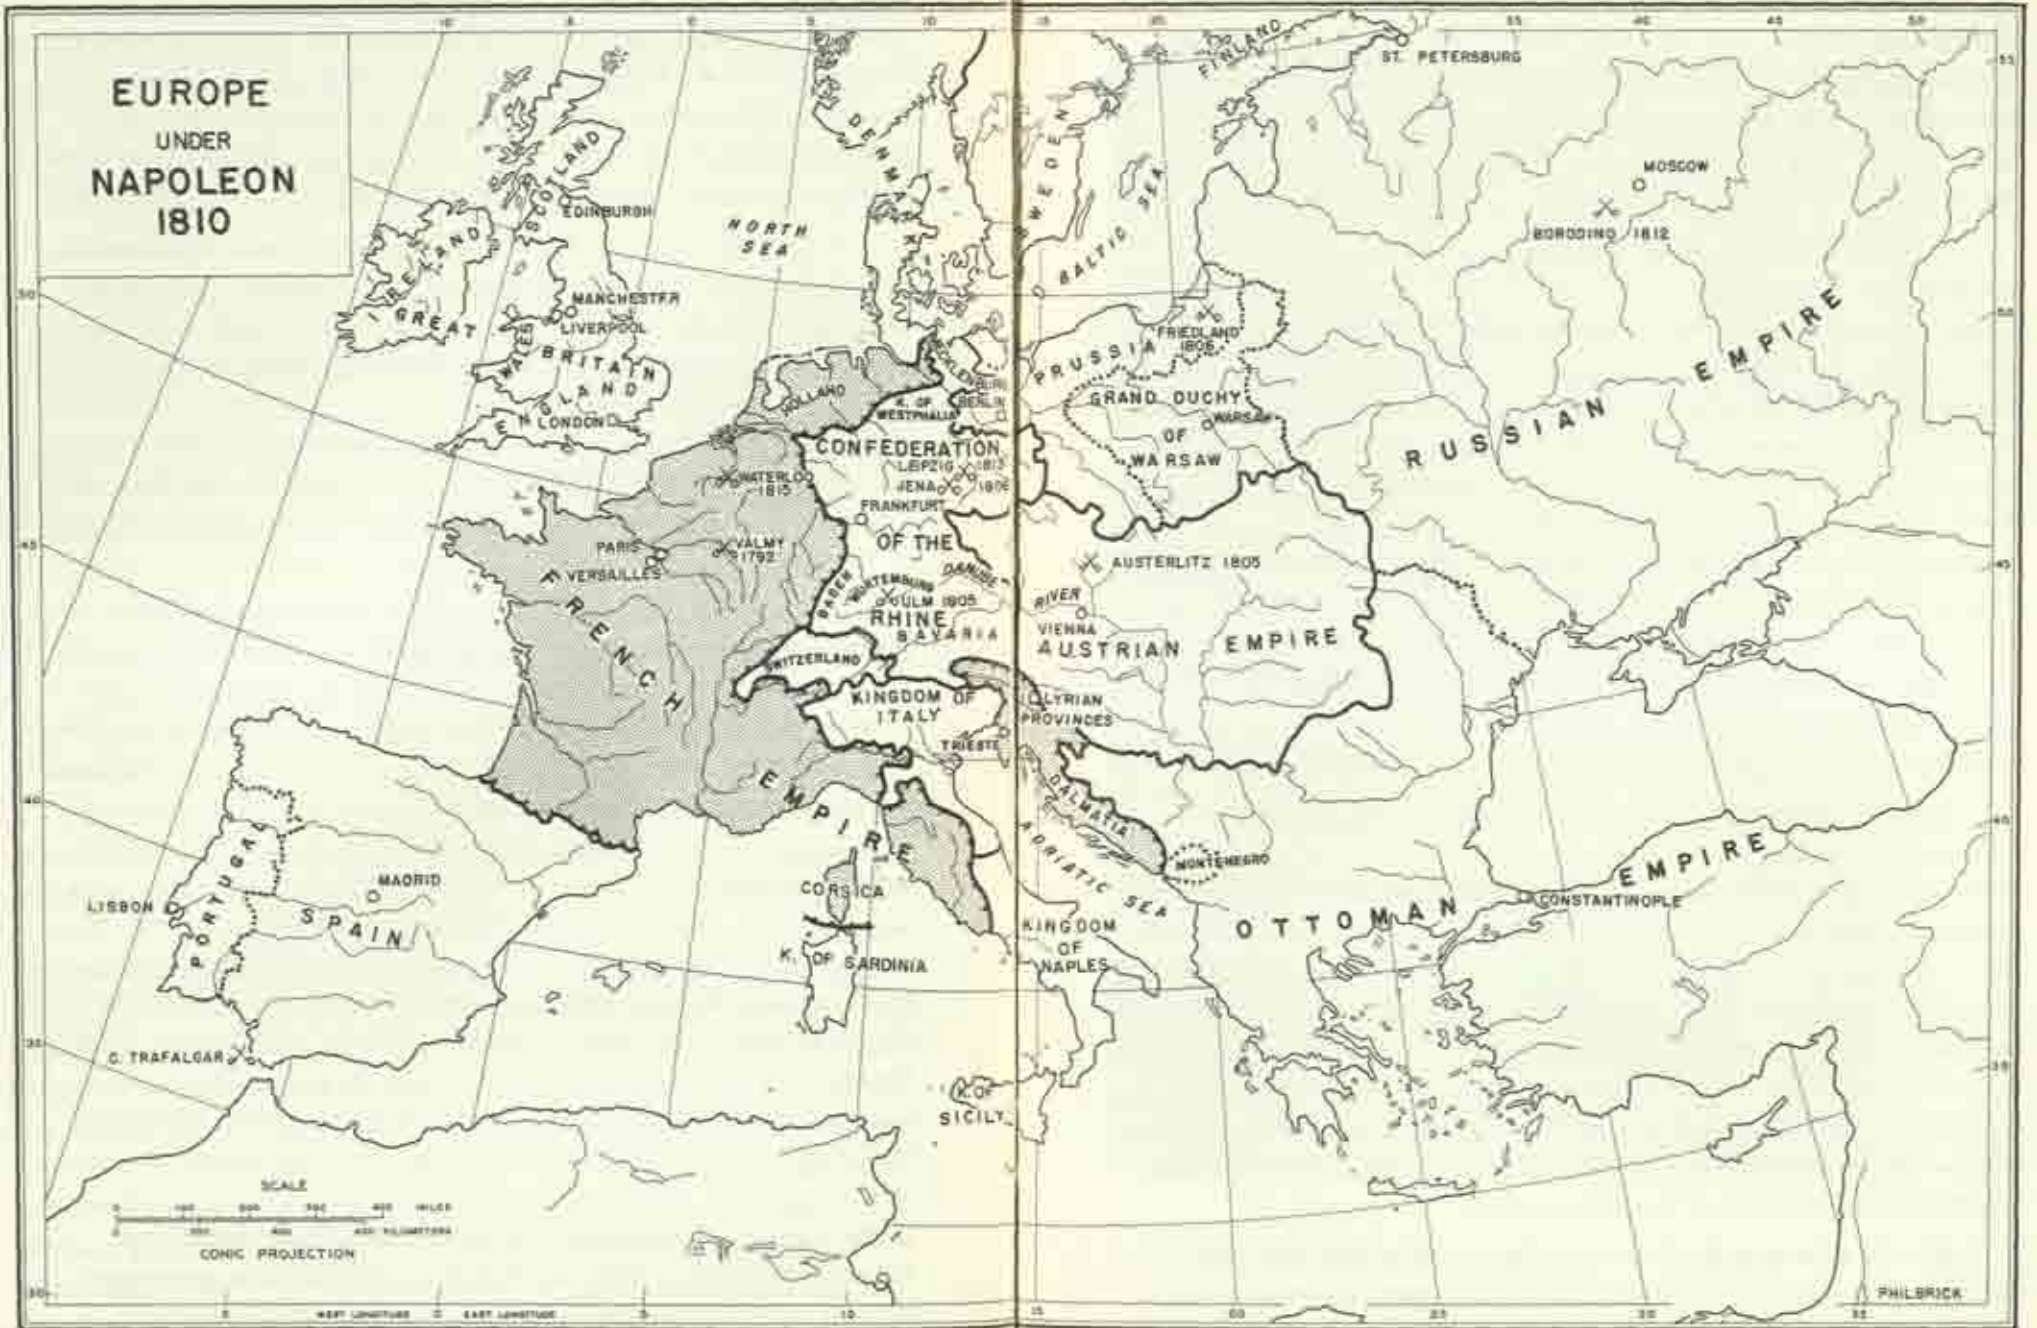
EUROPE
UNDER
NAPOLEON
1810

SCOTLAND
EDINBURGH
IRELAND
GREAT BRITAIN
MANCHESTER
LIVERPOOL
WALES
ENGLAND
LONDON
NORTH SEA
DENMARK
SWEDEN
BALTIC SEA
FINLAND
ST. PETERSBURG
MOSCOW
BORODINO 1812
RUSSIAN EMPIRE
PRUSSIA
FRIEDLAND 1806
GRAND DUCHY OF WARSAW
WARSAW
HOLLAND
K. OF WESTPHALIA
BERLIN
MECKLENBURG
CONFEDERATION OF THE RHINE
LEIPZIG 1813
JENA 1806
FRANKFURT
WATERLOO 1815
VALMY 1792
PARIS
VERSAILLES
FRENCH EMPIRE
BADEN
WURTEMBURG
ULM 1805
BAVARIA
DANUBE RIVER
AUSTERLITZ 1805
VIENNA
AUSTRIAN EMPIRE
SWITZERLAND
KINGDOM OF ITALY
ILLYRIAN PROVINCES
TRIESTE
DALMATIA
MONTENEGRO
ADRIATIC SEA
CORSICA
K. OF SARDINIA
KINGDOM OF NAPLES
K. OF SICILY
OTTOMAN EMPIRE
CONSTANTINOPLE
MADRID
LISBON
PORTUGAL
SPAIN
C. TRAFALGAR

SCALE
0 100 200 300 400 MILES
0 200 400 600 KILOMETERS
CONIC PROJECTION
WEST LONGITUDE 0 EAST LONGITUDE
PHILBRICK